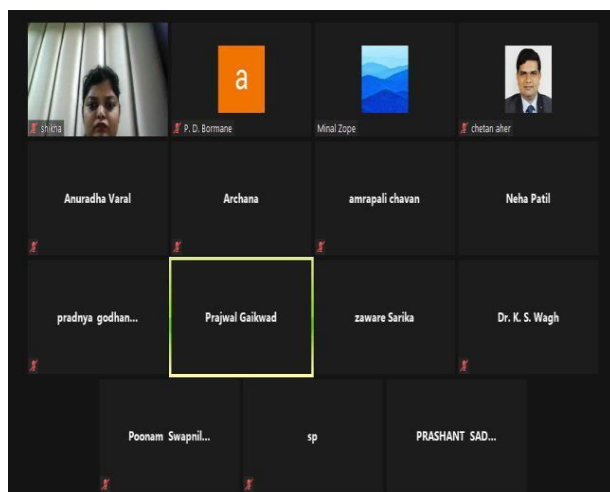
shikha

a
P. D. Bormane

Minal Zope

chetan aher

Anuradha Varal

Archana

amrapali chavan

Neha Patil

pradnya godhan...

Prajwal Gaikwad

zaware Sarika

Dr. K. S. Wagh

Poonam Swapnil...

sp

PRASHANT SAD...